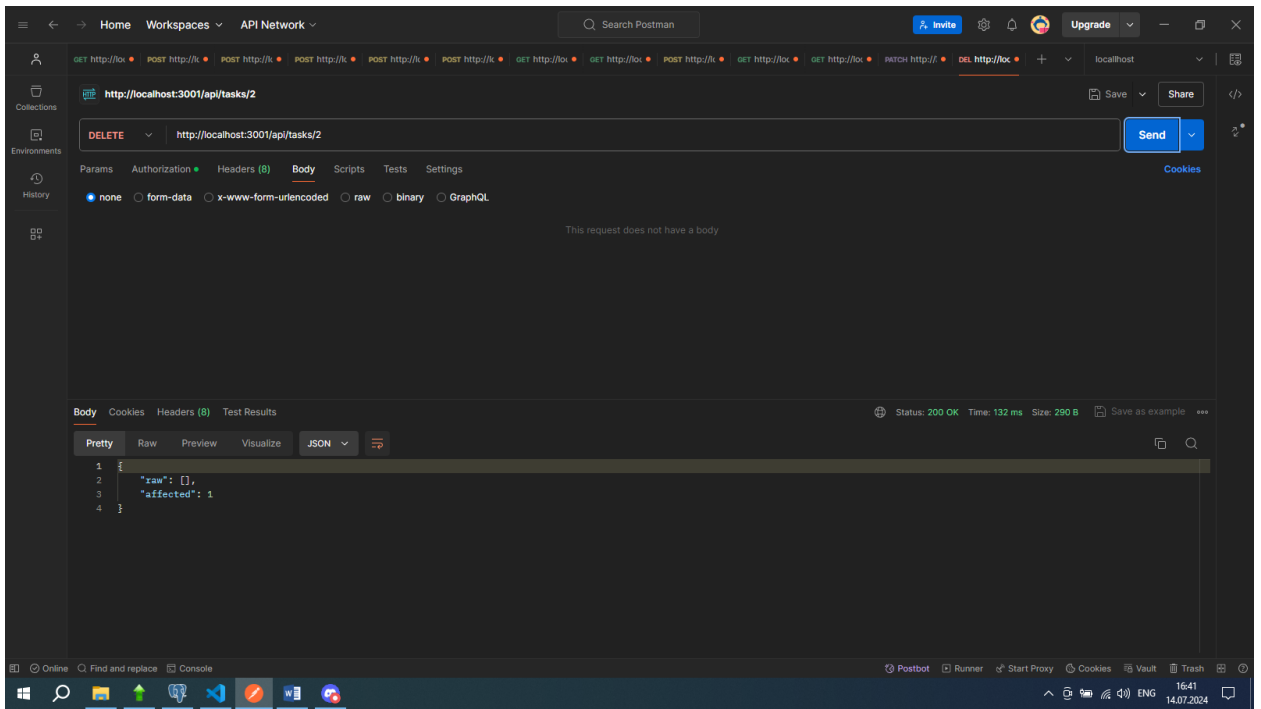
Home Workspaces API Network

Search Postman

Invite Upgrade

GET http://lo POST http://lc POST http://lc POST http://lc POST http://lc POST http://lc GET http://lo GET http://lo POST http://lc GET http://lo GET http://lo PATCH http:// DEL http://loc

localhost

Collections

Environments

History

http://localhost:3001/api/tasks/2

Save Share

DELETE http://localhost:3001/api/tasks/2

Send

Params Authorization Headers (8) Body Scripts Tests Settings

Cookies

none form-data x-www-form-urlencoded raw binary GraphQL

This request does not have a body

Body Cookies Headers (8) Test Results

Status: 200 OK Time: 132 ms Size: 290 B Save as example

Pretty Raw Preview Visualize JSON

1 {
2 "raw": [],
3 "affected": 1
4 }

Online Find and replace Console

Postbot Runner Start Proxy Cookies Vault Trash

ENG 16:41 14.07.2024